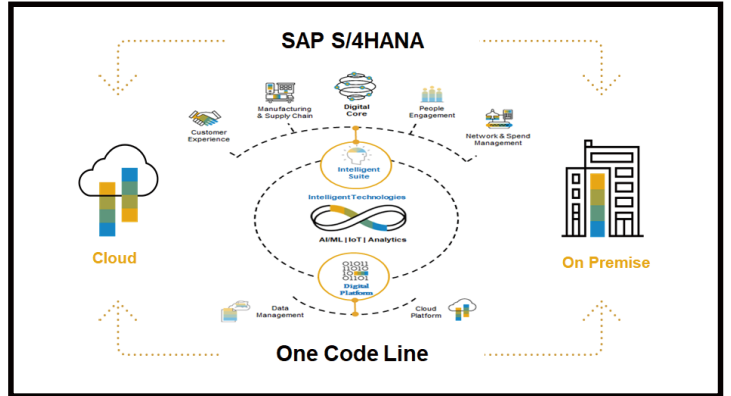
SAP S/4HANA

Manufacturing & Supply Chain

Digital Core

People Engagement

Customer Experience

Network & Spend Management

Intelligent Suite

Intelligent Technologies

AI/ML | IoT | Analytics

Digital Platform

Cloud

On Premise

Data Management

Cloud Platform

One Code Line